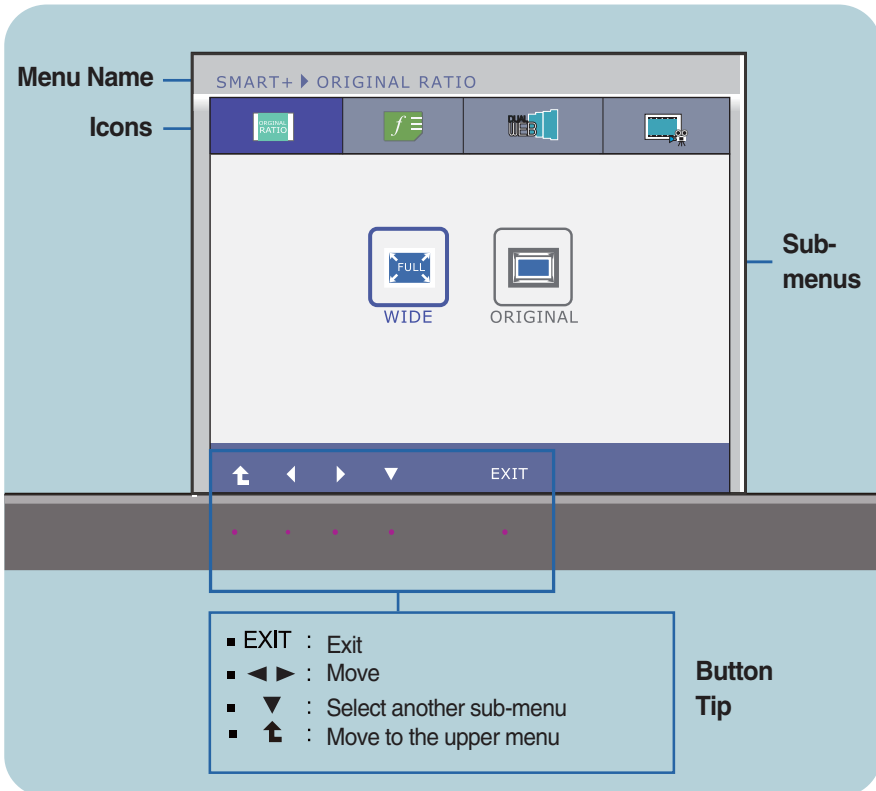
Menu Name

SMART+ ▶ ORIGINAL RATIO

Icons

ORIGINAL RATIO

DUAL WEB

FULL

WIDE

ORIGINAL

Sub-menus

EXIT

▪ EXIT : Exit
▪ ◄ ► : Move
▪ ▼ : Select another sub-menu
▪ : Move to the upper menu

Button Tip